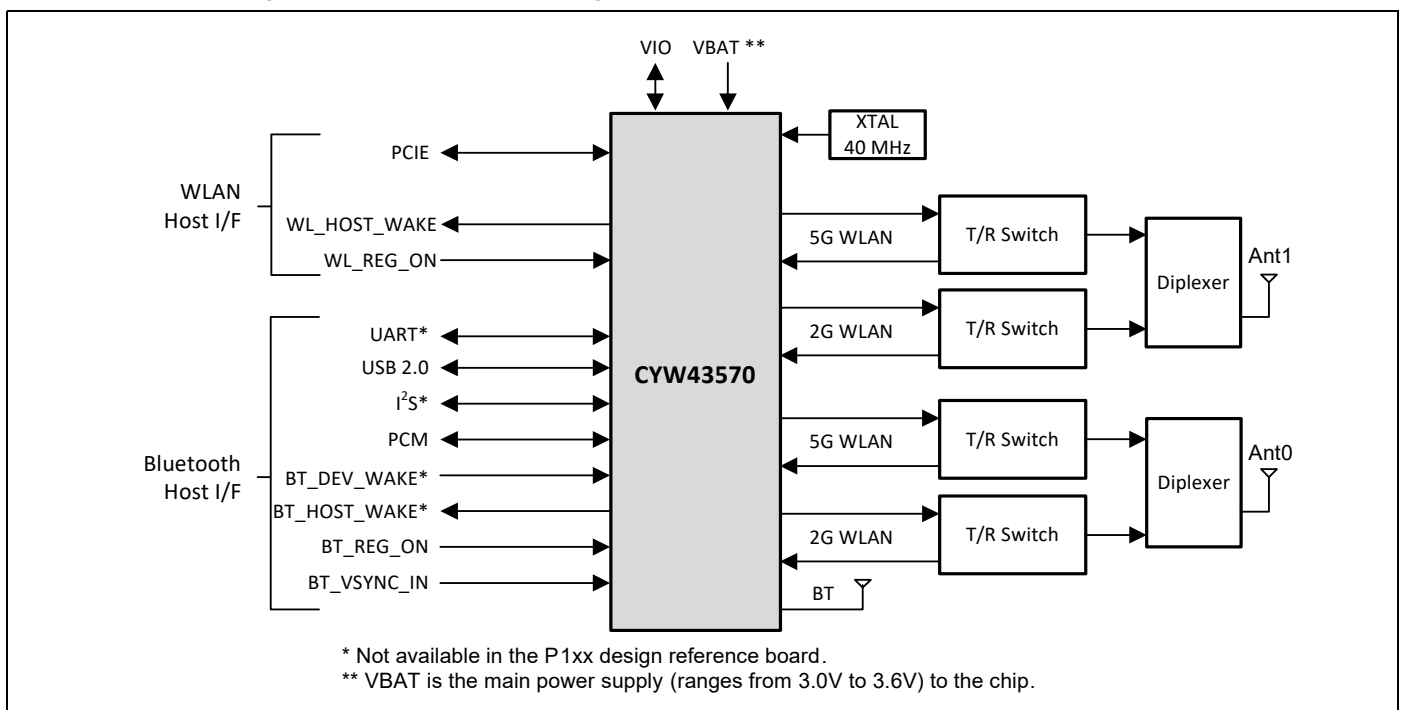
VIO VBAT **

XTAL 40 MHz

WLAN Host I/F

PCIE

WL_HOST_WAKE

WL_REG_ON

Bluetooth Host I/F

UART*

USB 2.0

$I^2S$*

PCM

BT_DEV_WAKE*

BT_HOST_WAKE*

BT_REG_ON

BT_VSYNC_IN

CYW43570

5G WLAN

T/R Switch

2G WLAN

T/R Switch

Diplexer

Ant1

5G WLAN

T/R Switch

2G WLAN

T/R Switch

Diplexer

Ant0

BT

* Not available in the P1xx design reference board.
** VBAT is the main power supply (ranges from 3.0V to 3.6V) to the chip.